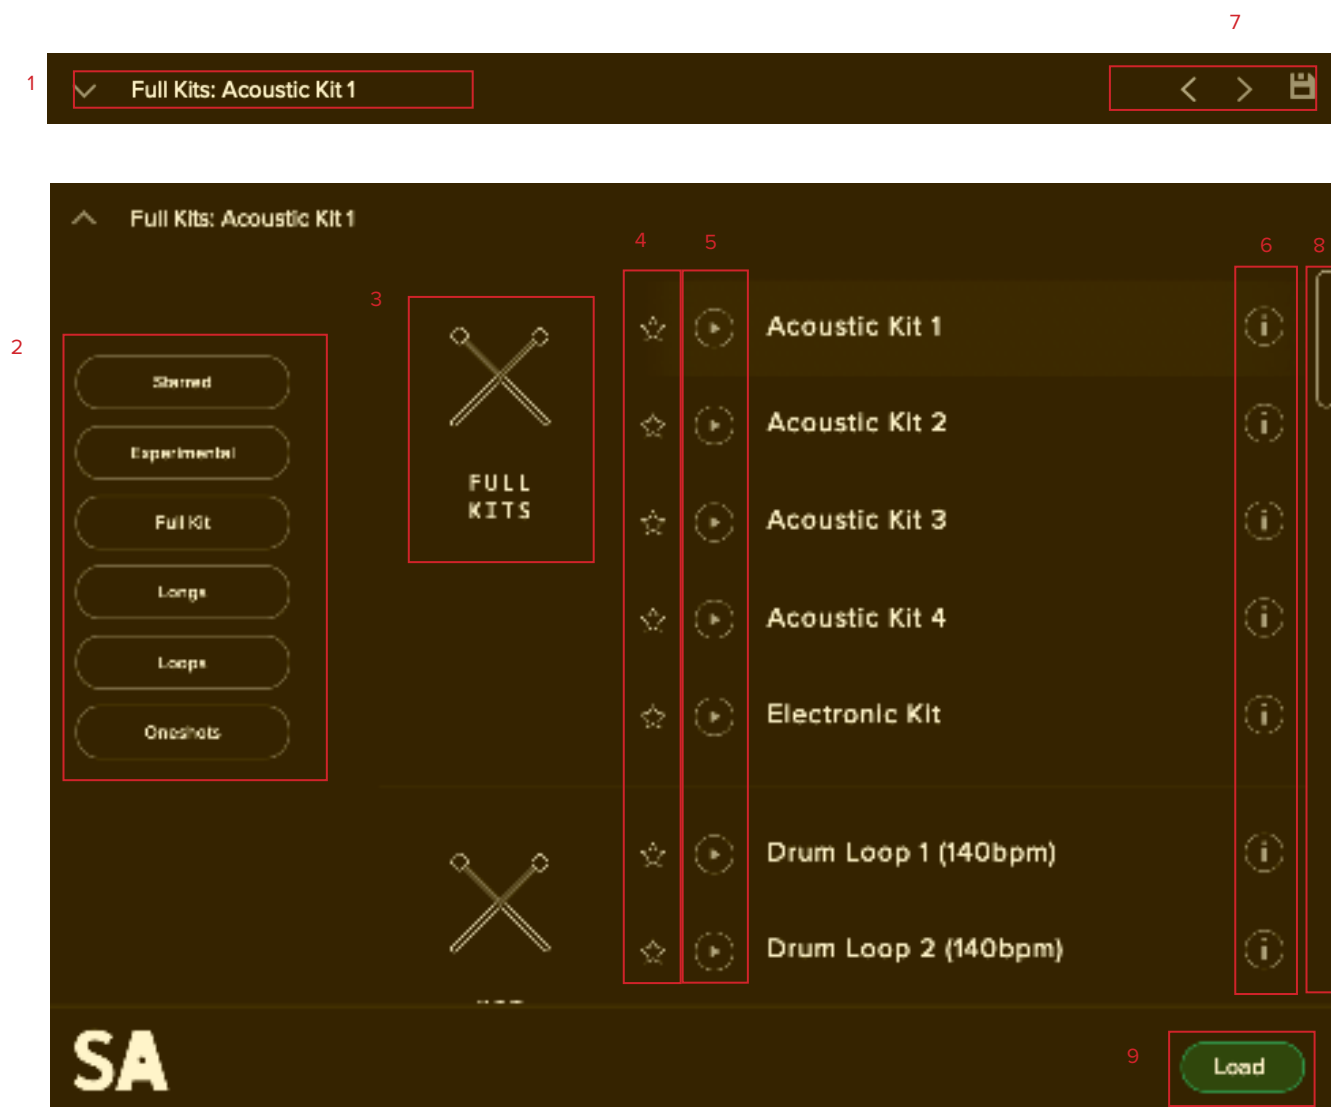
7

1

Full Kits: Acoustic Kit 1

Full Kits: Acoustic Kit 1

4 5 6 8

2

3

Starred

Experimental

Full Kit

Longs

Loops

Oneshots

FULL KITS

Acoustic Kit 1

Acoustic Kit 2

Acoustic Kit 3

Acoustic Kit 4

Electronic Kit

Drum Loop 1 (140bpm)

Drum Loop 2 (140bpm)

SA

9

Load